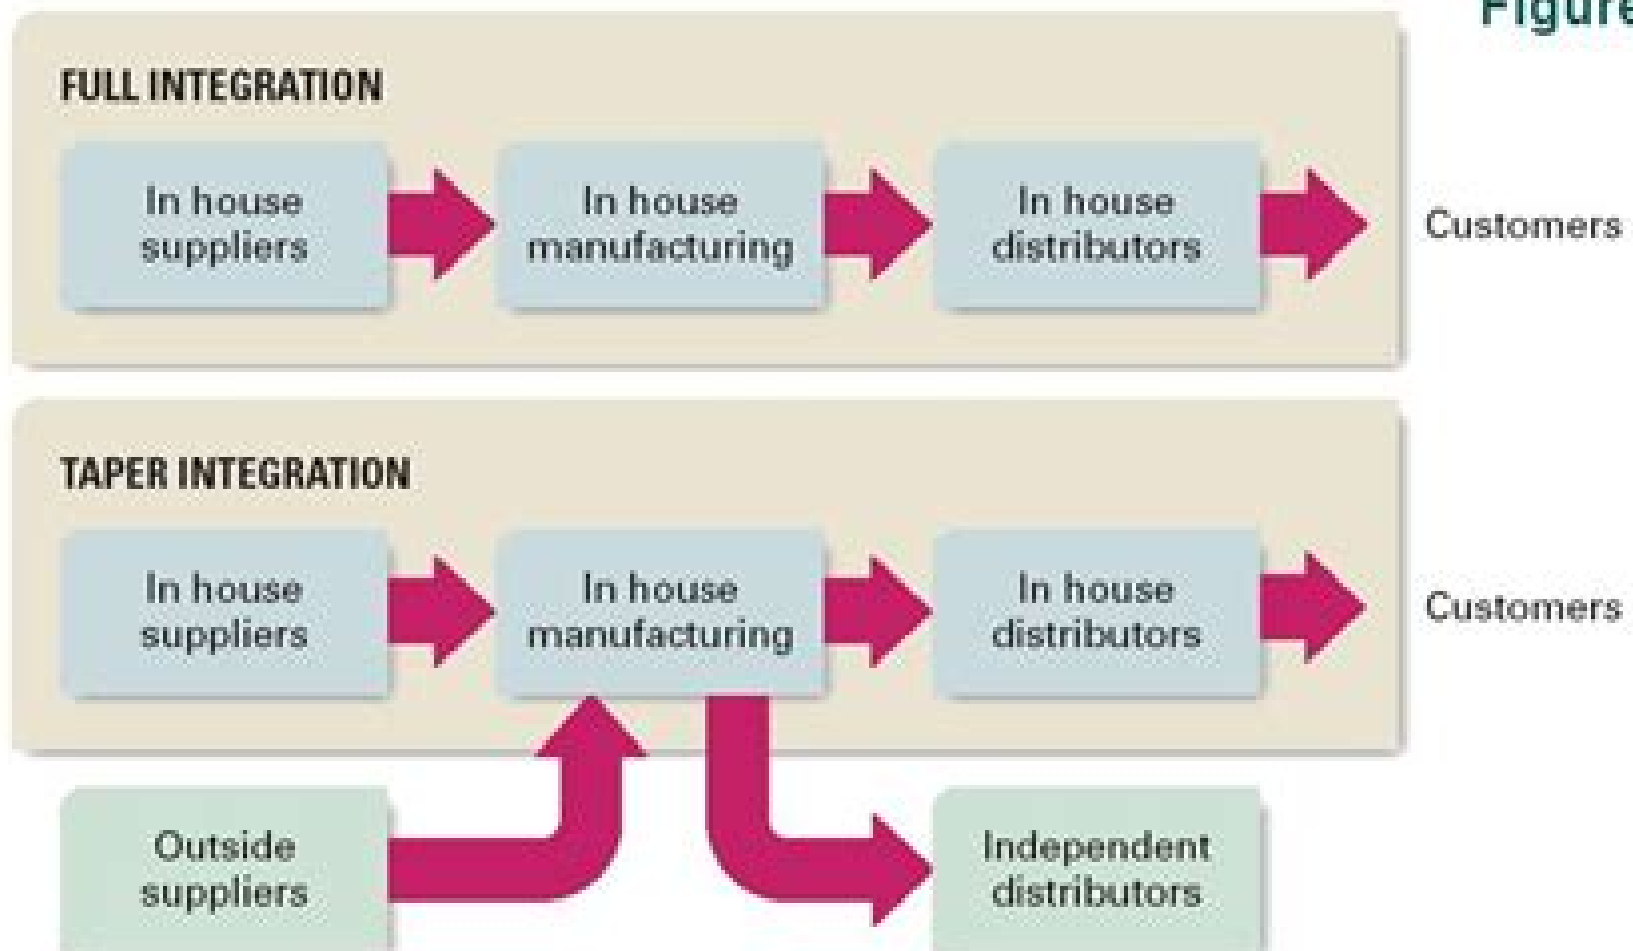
Figure

FULL INTEGRATION

In house suppliers

In house manufacturing

In house distributors

Customers

TAPER INTEGRATION

In house suppliers

In house manufacturing

In house distributors

Customers

Outside suppliers

Independent distributors